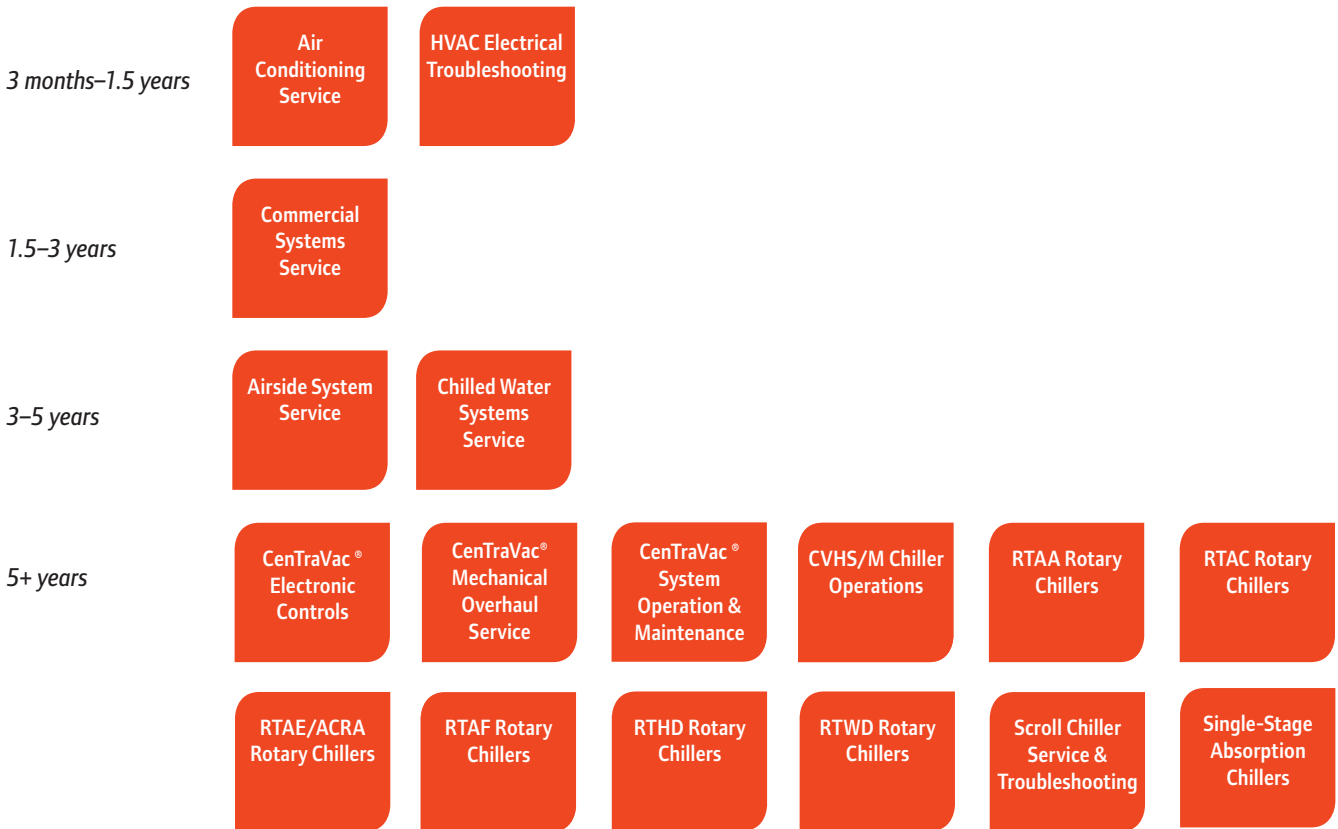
3 months–1.5 years

Air Conditioning Service

HVAC Electrical Troubleshooting

1.5–3 years

Commercial Systems Service

3–5 years

Airside System Service

Chilled Water Systems Service

5+ years

CenTraVac® Electronic Controls

CenTraVac® Mechanical Overhaul Service

CenTraVac® System Operation & Maintenance

CVHS/M Chiller Operations

RTAA Rotary Chillers

RTAC Rotary Chillers

RTAE/ACRA Rotary Chillers

RTAF Rotary Chillers

RTHD Rotary Chillers

RTWD Rotary Chillers

Scroll Chiller Service & Troubleshooting

Single-Stage Absorption Chillers